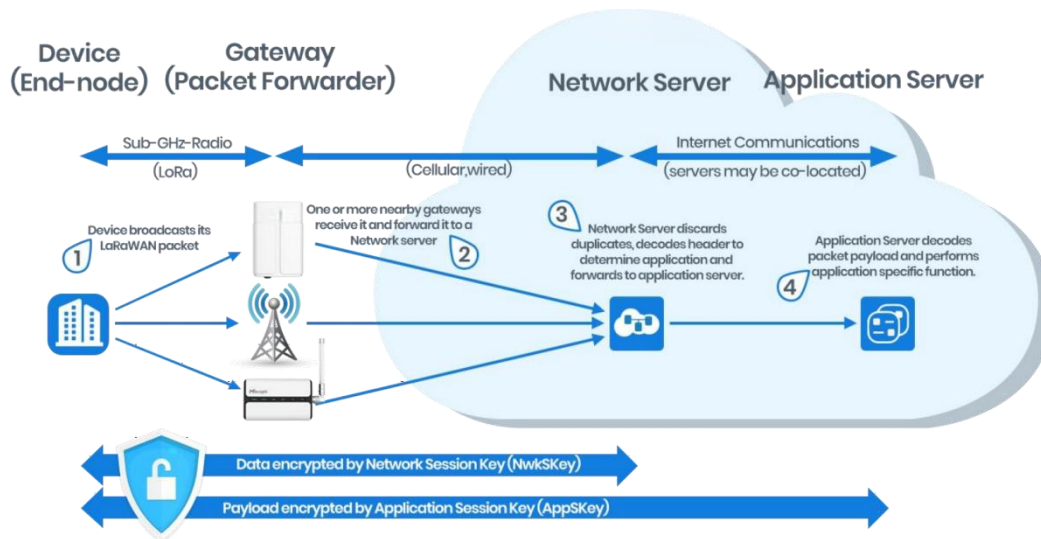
Device
(End-node)

Gateway
(Packet Forwarder)

Network Server

Application Server

Sub-GHz-Radio
(LoRa)

(Cellular,wired)

Internet Communications
(servers may be co-located)

1 Device broadcasts its LaRaWAN packet

One or more nearby gateways receive it and forward it to a Network server 2

3 Network Server discards duplicates, decodes header to determine application and forwards to application server.

4 Application Server decodes packet payload and performs application specific function.

Data encrypted by Network Session Key (NwkSKey)

Payload encrypted by Application Session Key (AppSKey)